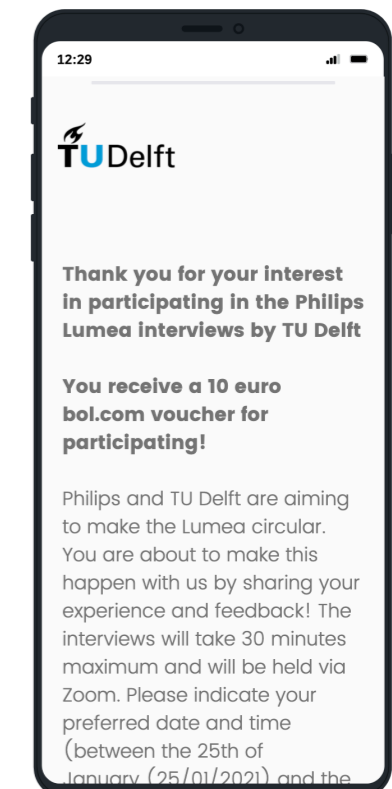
12:29

TUDelft

Thank you for your interest in participating in the Philips Lumea interviews by TU Delft

You receive a 10 euro bol.com voucher for participating!

Philips and TU Delft are aiming to make the Lumea circular. You are about to make this happen with us by sharing your experience and feedback! The interviews will take 30 minutes maximum and will be held via Zoom. Please indicate your preferred date and time (between the 25th of January (25/01/2021) and the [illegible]